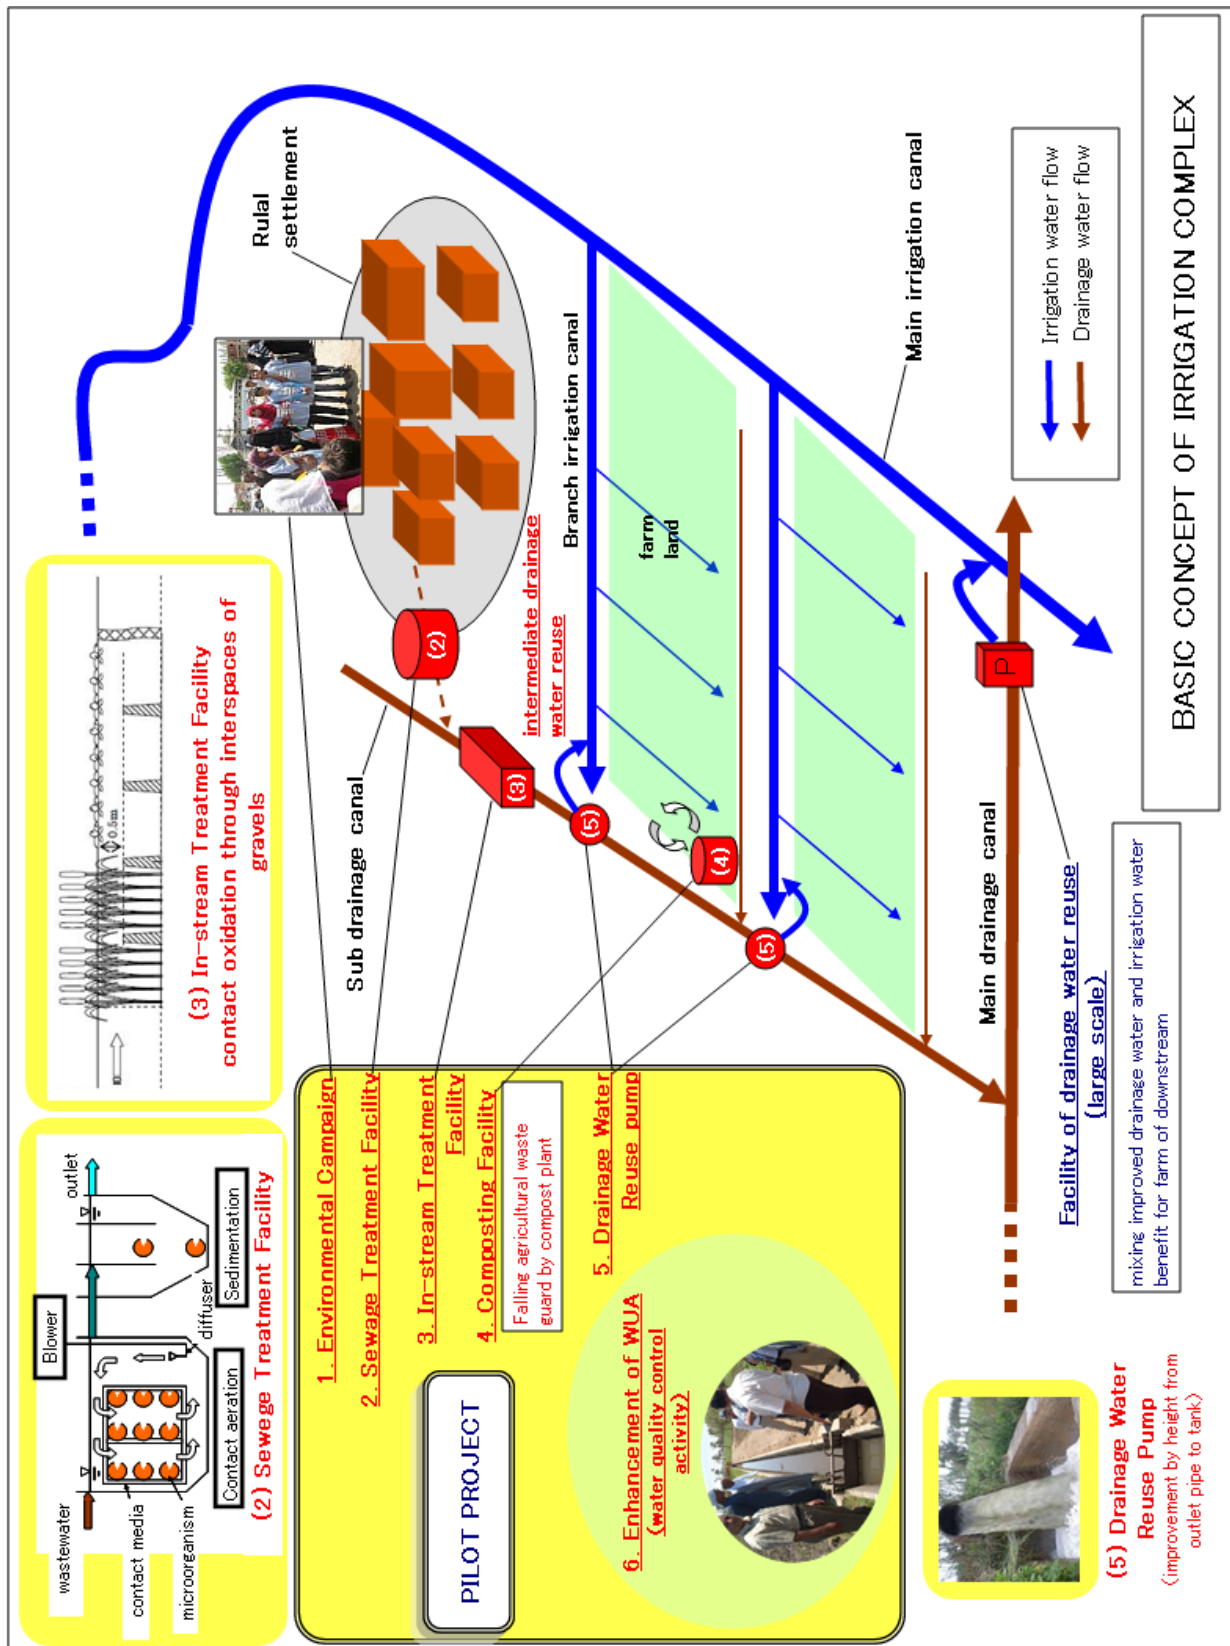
BASIC CONCEPT OF IRRIGATION COMPLEX

Irrigation water flow
Drainage water flow

Main irrigation canal

Rulal settlement

Branch irrigation canal

farm land

intermediate drainage water reuse

Sub drainage canal

Main drainage canal

Facility of drainage water reuse (large scale)

mixing improved drainage water and irrigation water benefit for farm of downstream

(2)
(3)
(4)
(5)
(5)
P

(3) In-stream Treatment Facility contact oxidation through interspaces of gravels

0.5m

(2) Sewege Treatment Facility

wastewater
contact media
microorganism
Blower
Contact aeration
diffuser
Sedimentation
outlet

PILOT PROJECT

1. Environmental Campaign
2. Sewage Treatment Facility
3. In-stream Treatment Facility
4. Composting Facility
Falling agricultural waste guard by compost plant
5. Drainage Water Reuse pump
6. Enhancement of WUA (water quality control activity)

(5) Drainage Water Reuse Pump
(improvement by height from outlet pipe to tank)